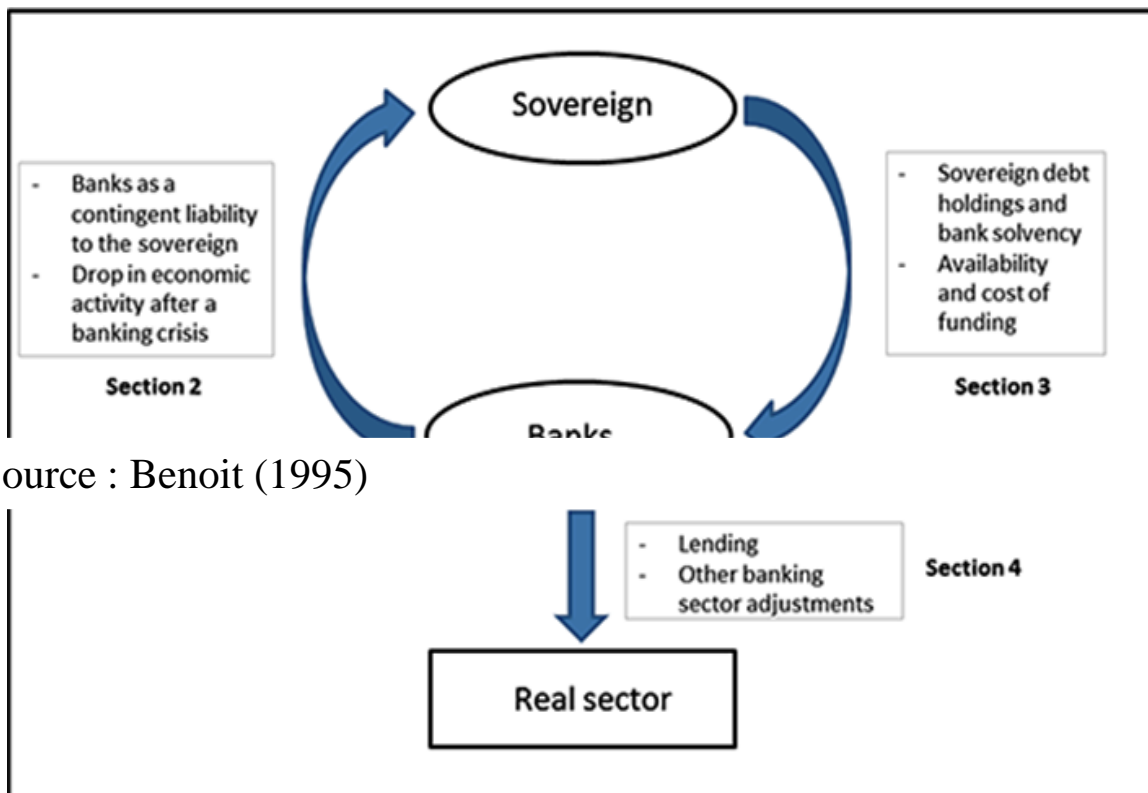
Sovereign

- Banks as a contingent liability to the sovereign
- Drop in economic activity after a banking crisis

Section 2

- Sovereign debt holdings and bank solvency
- Availability and cost of funding

Section 3

Banks

ource : Benoit (1995)

- Lending
- Other banking sector adjustments

Section 4

Real sector